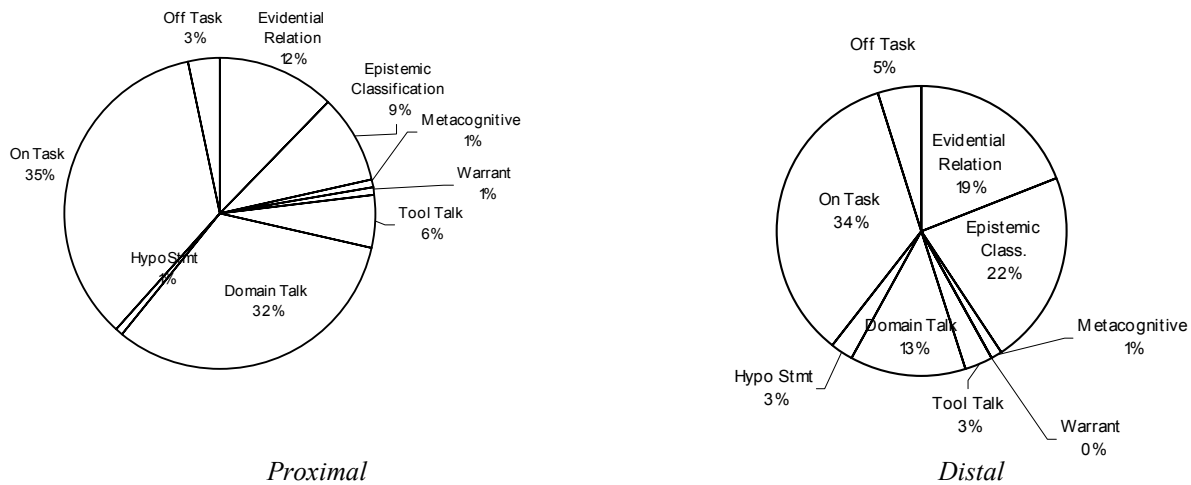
Off Task
3%

Evidential
Relation
12%

Epistemic
Classification
9%

Metacognitive
1%

Warrant
1%

Tool Talk
6%

On Task
35%

Hypo Stmt
1%

Domain Talk
32%

Proximal

Off Task
5%

Evidential
Relation
19%

On Task
34%

Epistemic
Class.
22%

Metacognitive
1%

Domain Talk
13%

Hypo Stmt
3%

Tool Talk
3%

Warrant
0%

Distal